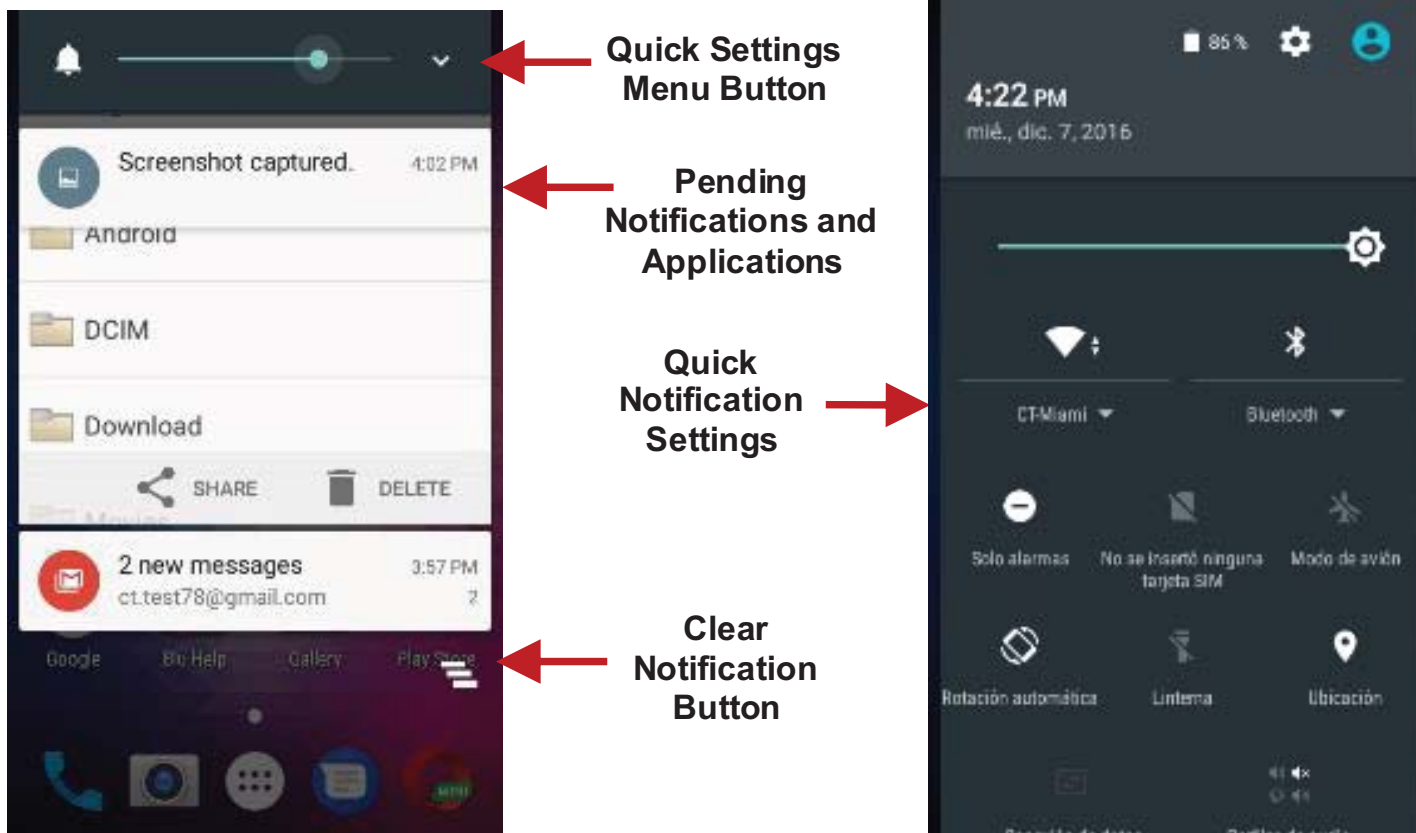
Screenshot captured. 4:02 PM

Android

DCIM

Download

SHARE DELETE

Movies

2 new messages 3:57 PM
ct.test78@gmail.com 2

Google Blu Help Gallery Play Store

Quick Settings Menu Button

Pending Notifications and Applications

Quick Notification Settings

Clear Notification Button

86 %

4:22 PM
mié., dic. 7, 2016

CT-Miami

Bluetooth

Solo alarmas

No se insertó ninguna tarjeta SIM

Modo de avión

Rotación automática

Linterna

Ubicación